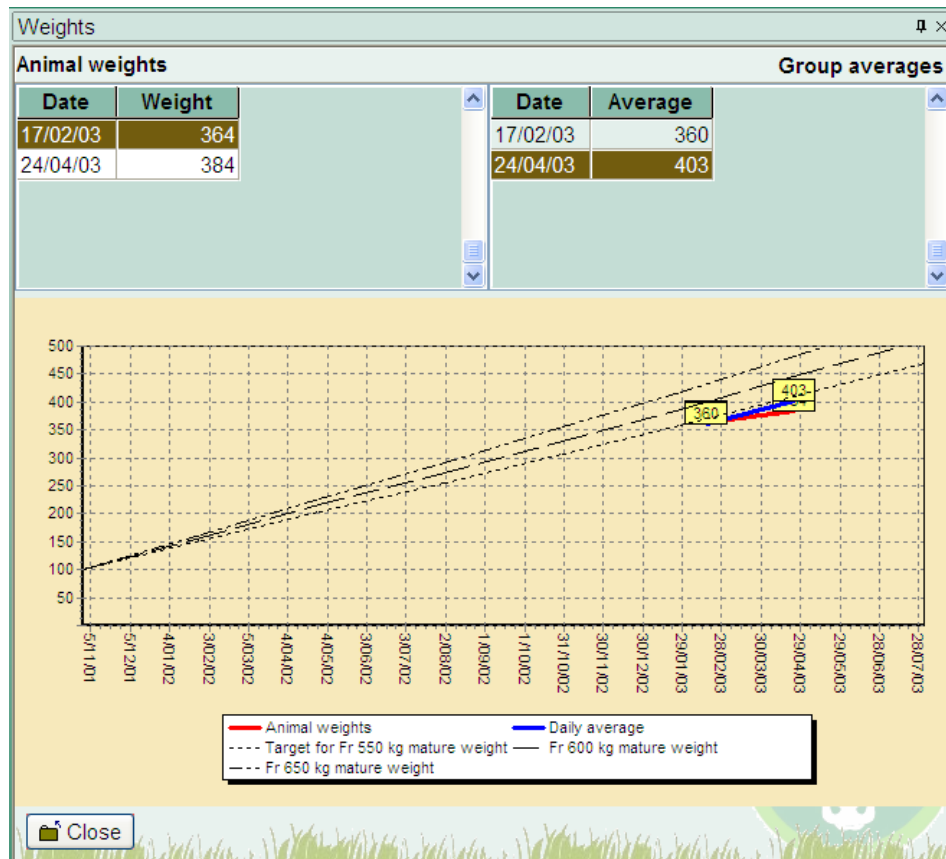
Weights

Animal weights

Group averages

| Date | Weight |
|---|---|
| 17/02/03 | 364 |
| 24/04/03 | 384 |

| Date | Average |
|---|---|
| 17/02/03 | 360 |
| 24/04/03 | 403 |

500
450
400
350
300
250
200
150
100
50

360
403

5/11/01
5/12/01
4/01/02
3/02/02
5/03/02
4/04/02
4/05/02
3/06/02
3/07/02
2/08/02
1/09/02
1/10/02
31/10/02
30/11/02
30/12/02
29/01/03
28/02/03
30/03/03
29/04/03
29/05/03
28/06/03
28/07/03

Animal weights
Daily average
Target for Fr 550 kg mature weight
Fr 600 kg mature weight
Fr 650 kg mature weight

Close